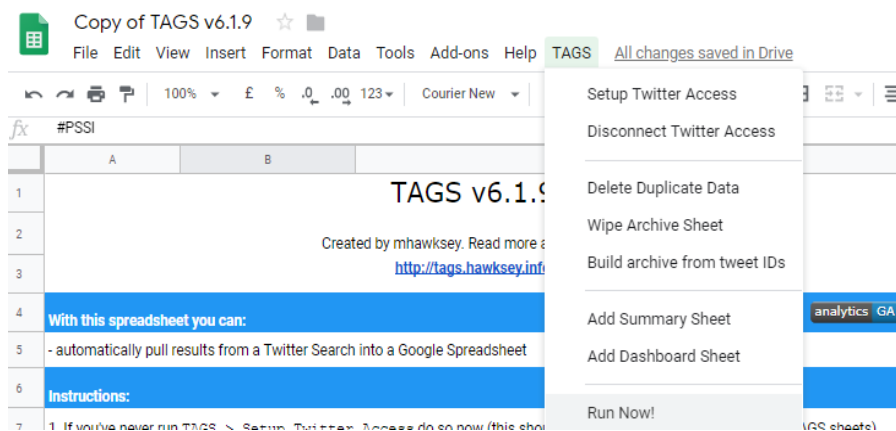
Copy of TAGS v6.1.9

File Edit View Insert Format Data Tools Add-ons Help TAGS All changes saved in Drive

100% £ % .0 .00 123 Courier New

fx #PSSI

A B

1 TAGS v6.1.9

2 Created by mhawksey. Read more a

3 http://tags.hawksey.info

4 With this spreadsheet you can:

5 - automatically pull results from a Twitter Search into a Google Spreadsheet

6 Instructions:

7 1. If you've never run TAGS > Setup Twitter Access do so now (this sho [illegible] AGS sheets)

Setup Twitter Access
Disconnect Twitter Access

Delete Duplicate Data
Wipe Archive Sheet
Build archive from tweet IDs

Add Summary Sheet
Add Dashboard Sheet

Run Now!

analytics GA